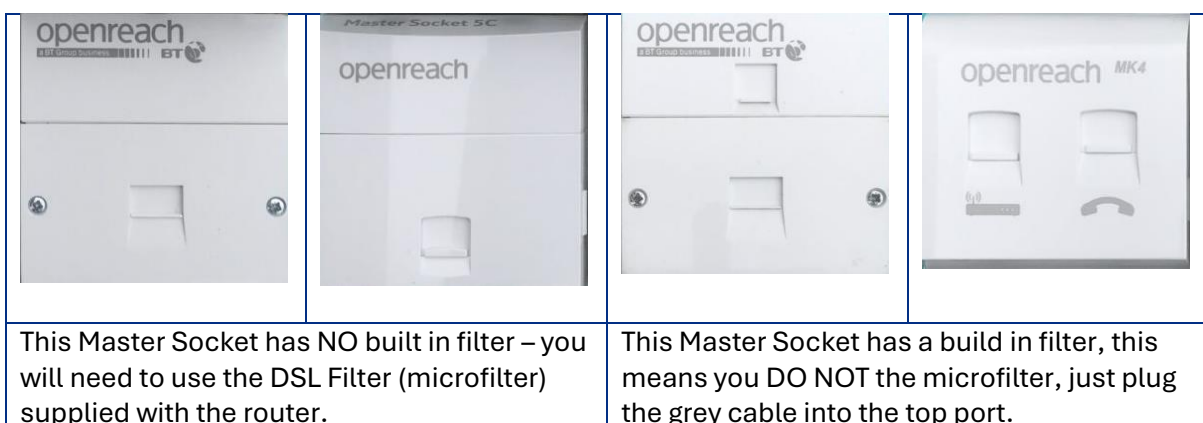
openreach
a BT Group business BT

Master Socket 5C
openreach

openreach
a BT Group business BT

openreach MK4

| This Master Socket has NO built in filter – you will need to use the DSL Filter (microfilter) supplied with the router. | This Master Socket has a build in filter, this means you DO NOT the microfilter, just plug the grey cable into the top port. |